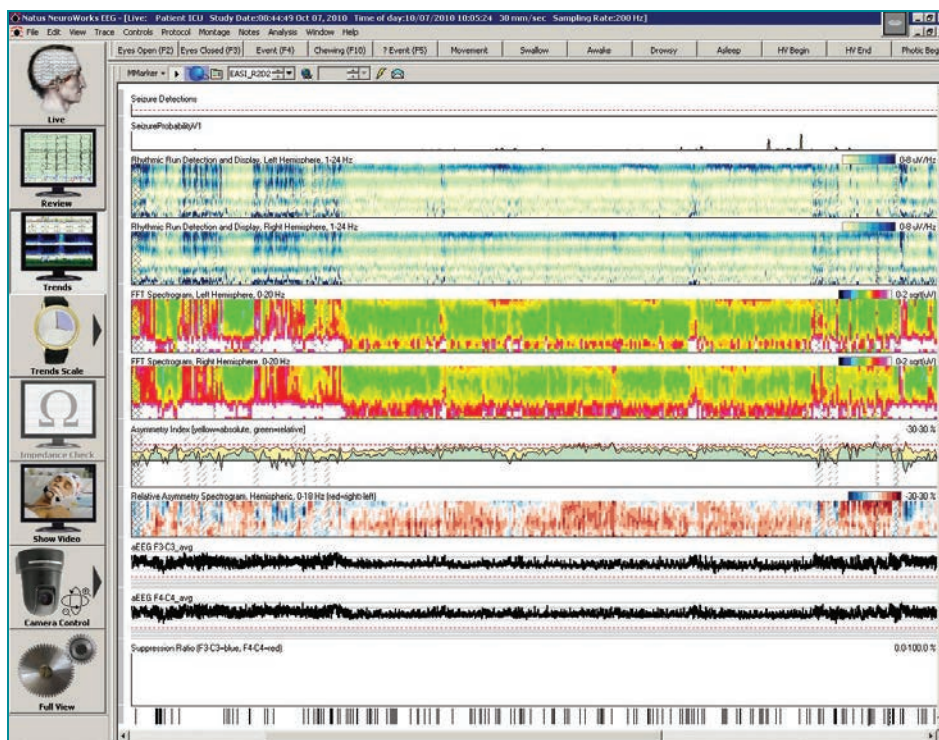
Natus NeuroWorks EEG - [Live: Patient ICU Study Date:08:44:49 Oct 07, 2010 Time of day:10/07/2010 10:05:24 30 mm/sec Sampling Rate:200 Hz]

File Edit View Trace Controls Protocol Montage Notes Analysis Window Help

Eyes Open (F2) Eyes Closed (F3) Event (F4) Chewing (F10) ? Event (F5) Movement Swallow Awake Drowsy Asleep HV Begin HV End Photic Beg

MMarker EAS1_R2D2

Live

Review

Trends

Trends Scale

Impedance Check

Show Video

Camera Control

Full View

Seizure Detections

SeizureProbabilityV1

Rhythmic Run Detection and Display, Left Hemisphere, 1-24 Hz

0-8 uV/Hz

Rhythmic Run Detection and Display, Right Hemisphere, 1-24 Hz

0-8 uV/Hz

FFT Spectrogram, Left Hemisphere, 0-20 Hz

0-2 sqrt(uV)

FFT Spectrogram, Right Hemisphere, 0-20 Hz

0-2 sqrt(uV)

Asymmetry Index (yellow=absolute, green=relative)

-30-30 %

Relative Asymmetry Spectrogram, Hemispheric, 0-18 Hz (red=right-left)

-30-30 %

aEEG F3-C3_avg

aEEG F4-C4_avg

Suppression Ratio (F3-C3=blue, F4-C4=red)

0.0-100.0 %